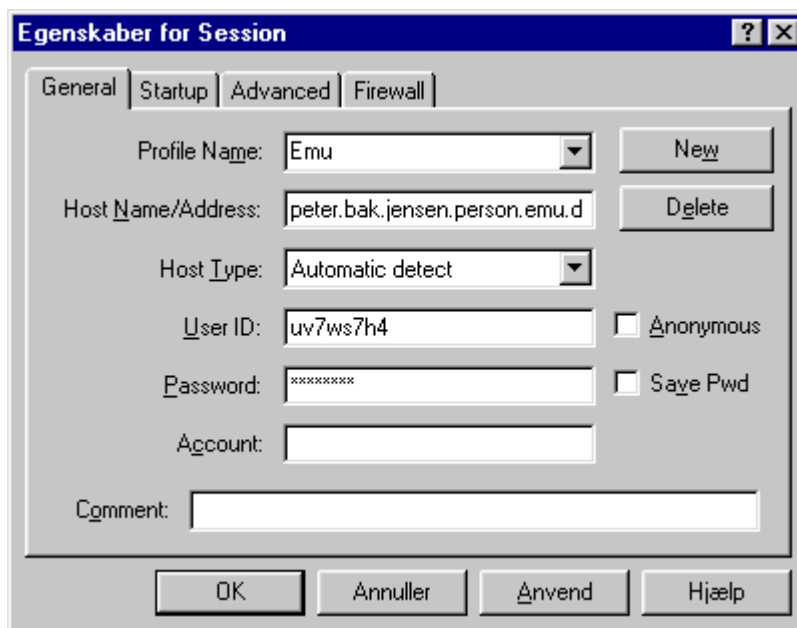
Egenskaber for Session
?
General
Startup
Advanced
Firewall
Profile Name: Emu
New
Host Name/Address: peter.bak.jensen.person.emu.d
Delete
Host Type: Automatic detect
User ID: uv7ws7h4
Anonymous
Password: ********
Save Pwd
Account:
Comment:
OK
Annuller
Anvend
Hjælp